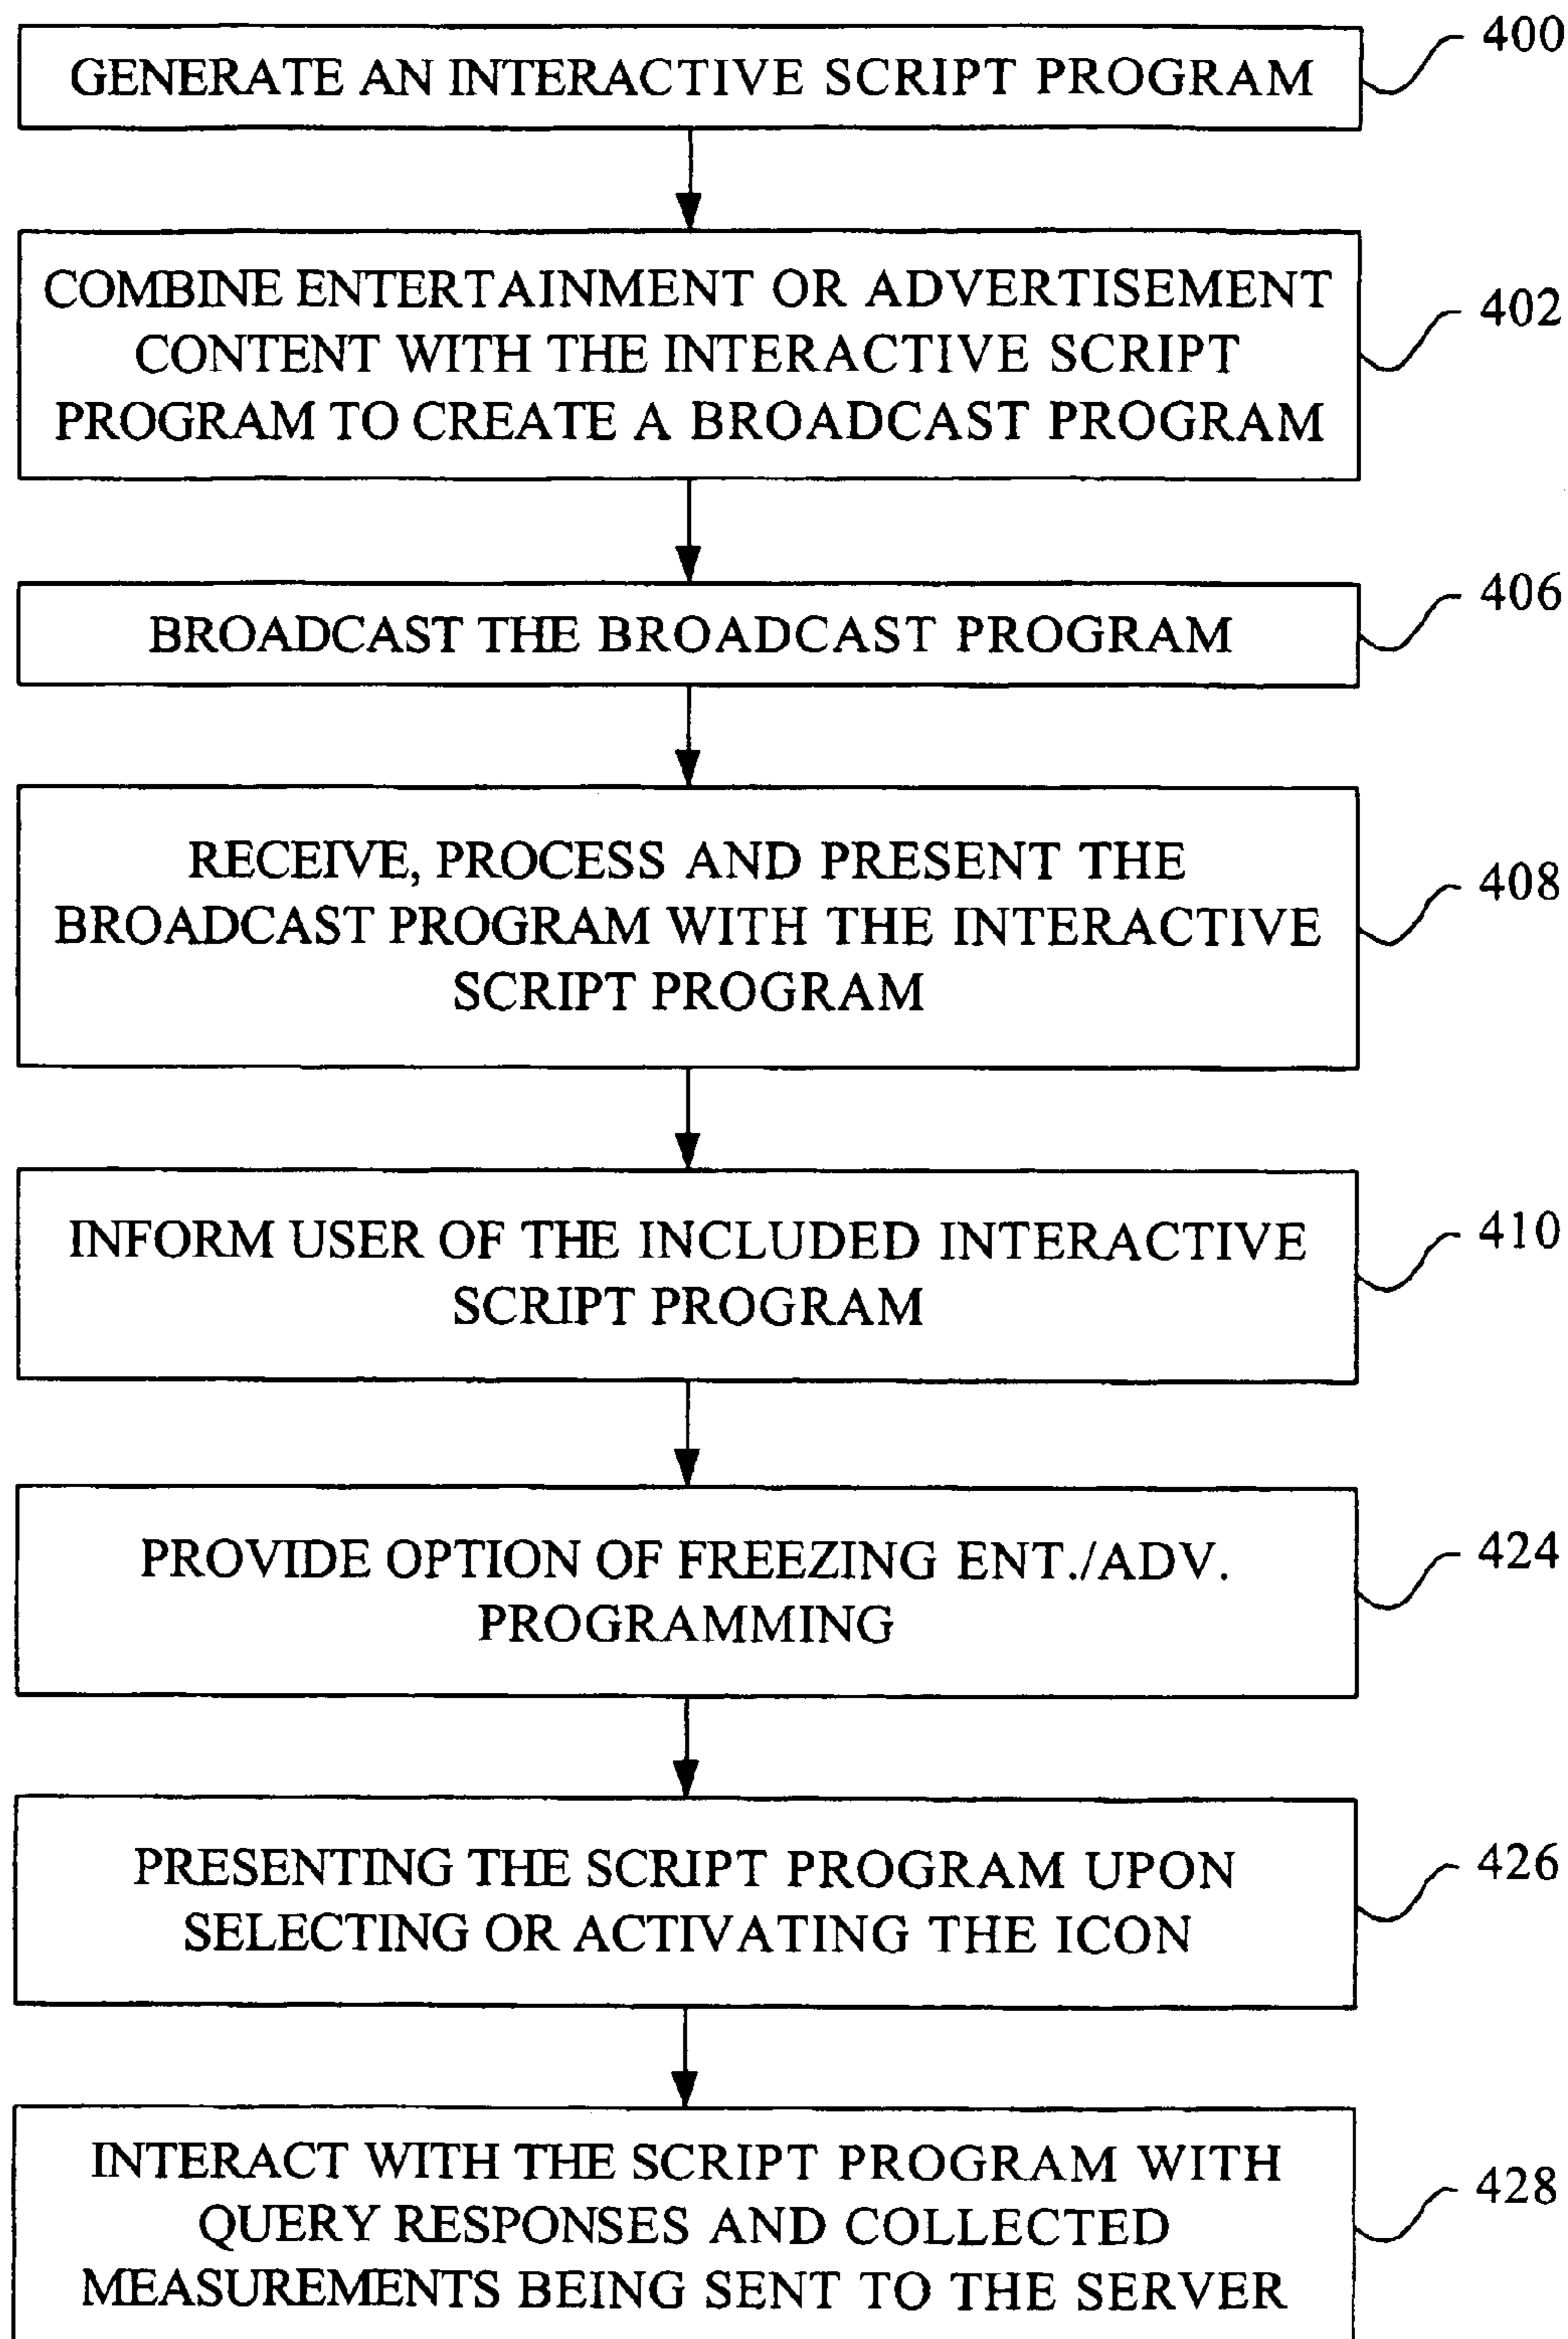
GENERATE AN INTERACTIVE SCRIPT PROGRAM

400

COMBINE ENTERTAINMENT OR ADVERTISEMENT CONTENT WITH THE INTERACTIVE SCRIPT PROGRAM TO CREATE A BROADCAST PROGRAM

402

BROADCAST THE BROADCAST PROGRAM

406

RECEIVE, PROCESS AND PRESENT THE BROADCAST PROGRAM WITH THE INTERACTIVE SCRIPT PROGRAM

408

INFORM USER OF THE INCLUDED INTERACTIVE SCRIPT PROGRAM

410

PROVIDE OPTION OF FREEZING ENT./ADV. PROGRAMMING

424

PRESENTING THE SCRIPT PROGRAM UPON SELECTING OR ACTIVATING THE ICON

426

INTERACT WITH THE SCRIPT PROGRAM WITH QUERY RESPONSES AND COLLECTED MEASUREMENTS BEING SENT TO THE SERVER

428